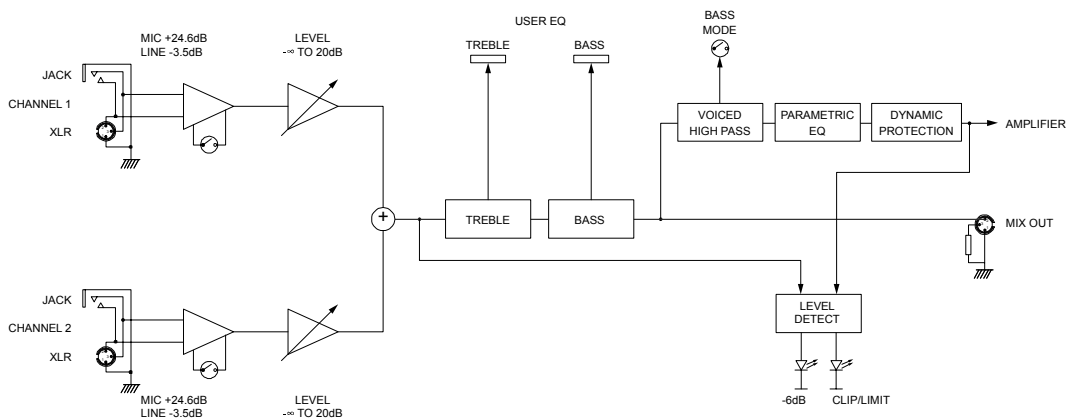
MIC +24.6dB
LINE -3.5dB

LEVEL
-∞ TO 20dB

USER EQ

TREBLE

BASS

BASS
MODE

JACK

CHANNEL 1

XLR

VOICED
HIGH PASS

PARAMETRIC
EQ

DYNAMIC
PROTECTION

AMPLIFIER

+

TREBLE

BASS

MIX OUT

JACK

CHANNEL 2

XLR

LEVEL
DETECT

MIC +24.6dB
LINE -3.5dB

LEVEL
-∞ TO 20dB

-6dB

CLIP/LIMIT